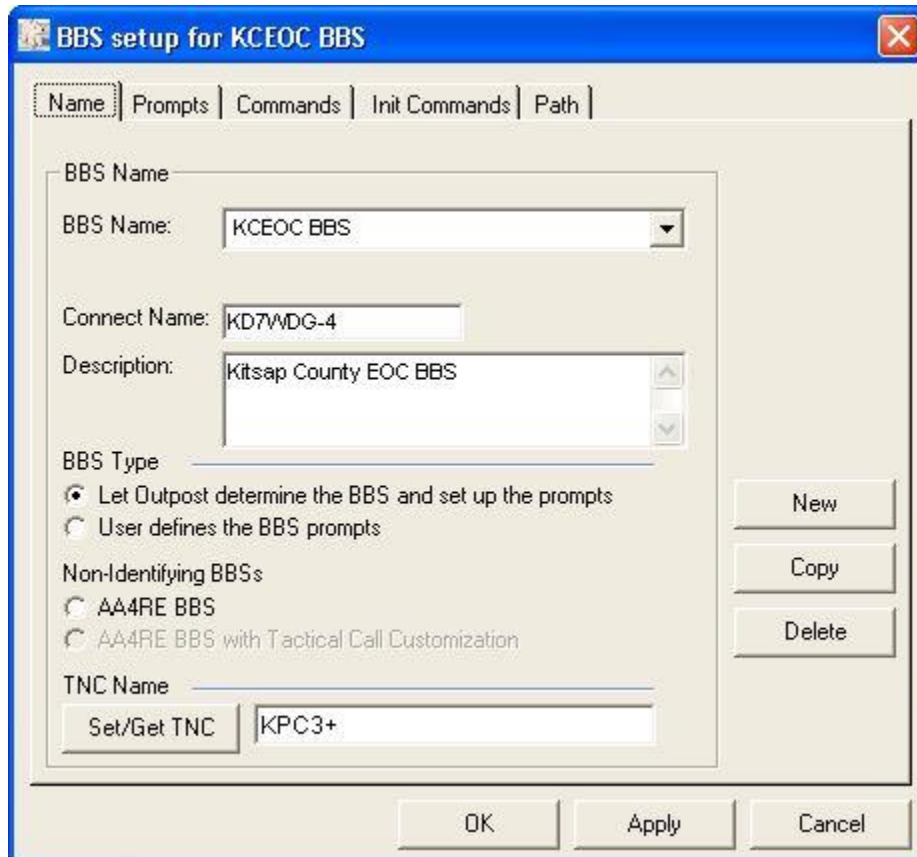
BBS setup for KCEOC BBS

Name | Prompts | Commands | Init Commands | Path

BBS Name

BBS Name: KCEOC BBS

Connect Name: KD7WDG-4

Description: Kitsap County EOC BBS

BBS Type

Let Outpost determine the BBS and set up the prompts

User defines the BBS prompts

Non-Identifying BBSs

AA4RE BBS

AA4RE BBS with Tactical Call Customization

TNC Name

Set/Get TNC KPC3+

New

Copy

Delete

OK Apply Cancel